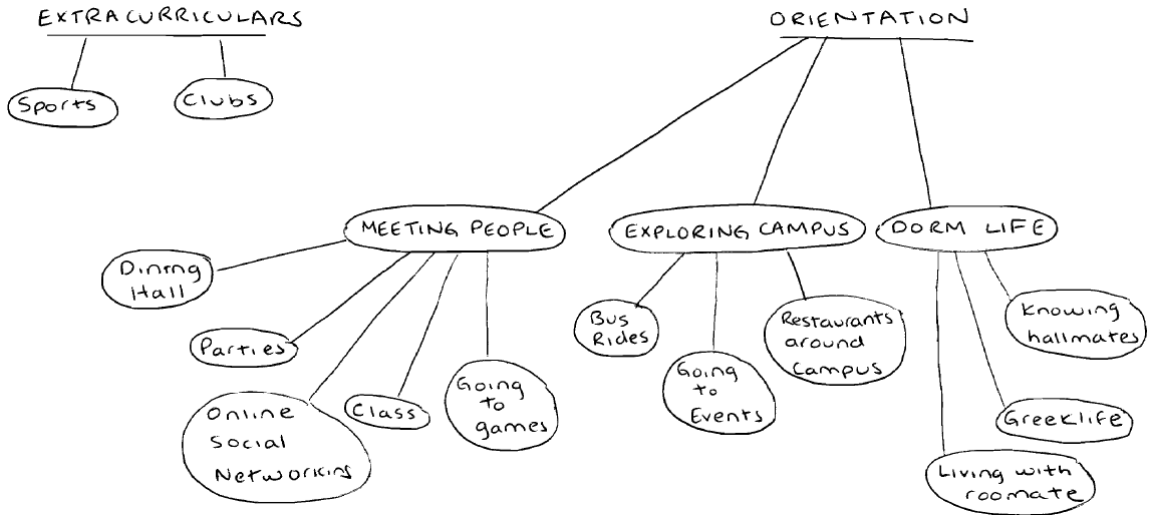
EXTRACURRICULARS

Sports

Clubs

ORIENTATION

MEETING PEOPLE

Dining Hall

Parties

Online Social Networkins

Class

Going to games

EXPLORING CAMPUS

Bus Rides

Going to Events

Restaurants around Campus

DORM LIFE

Knowing hallmates

GreekLife

Living with roomate